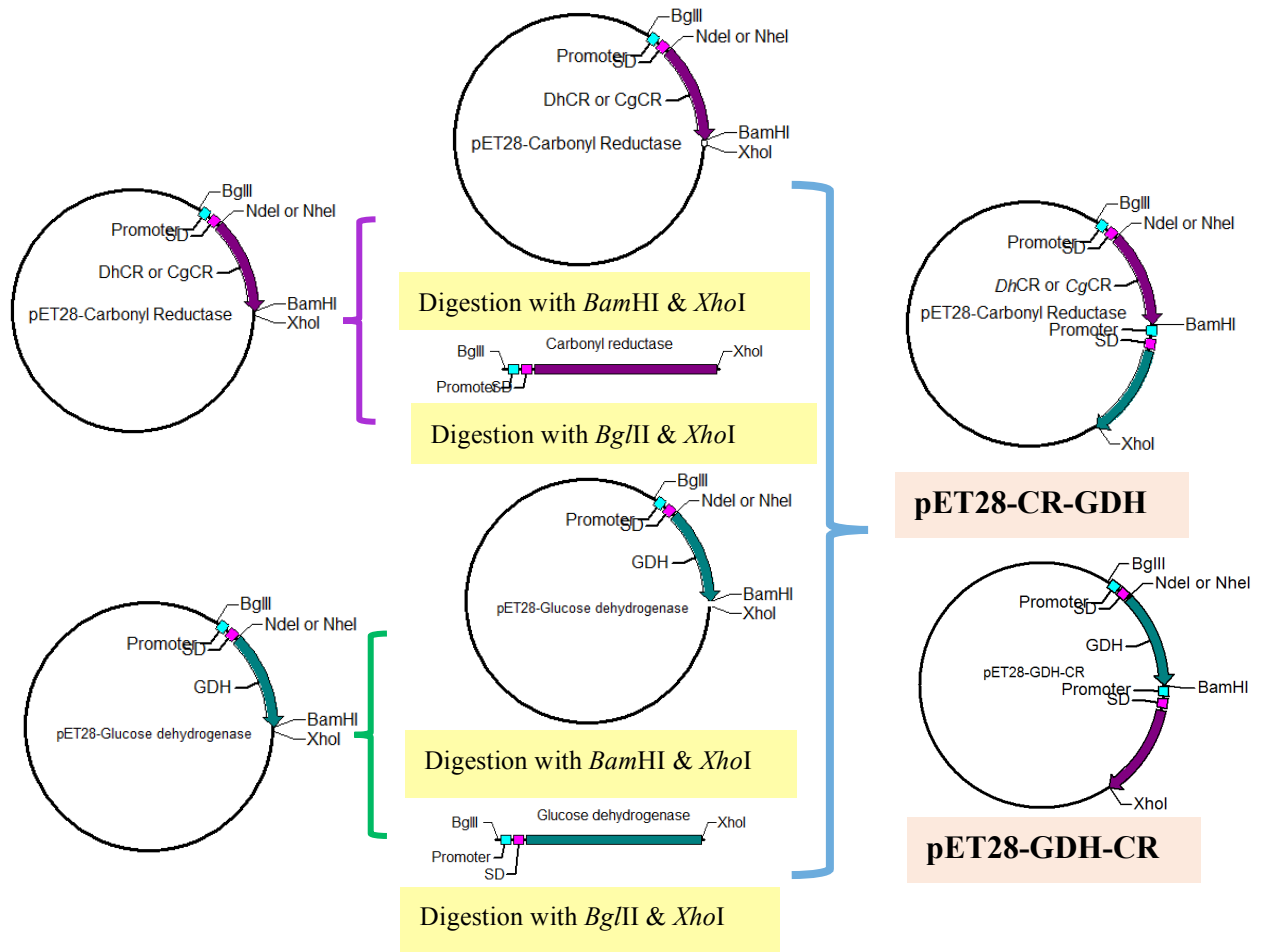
BglII
Promoter
SD
NdeI or NheI
DhCR or CgCR
BamHI
XhoI
pET28-Carbonyl Reductase

BglII
Promoter
SD
NdeI or NheI
DhCR or CgCR
pET28-Carbonyl Reductase
BamHI
XhoI

Digestion with *Bam*HI & *Xho*I

BglII
Carbonyl reductase
XhoI
Promoter
SD

Digestion with *Bgl*II & *Xho*I

BglII
Promoter
SD
NdeI or NheI
GDH
BamHI
XhoI
pET28-Glucose dehydrogenase

BglII
Promoter
SD
NdeI or NheI
GDH
BamHI
pET28-Glucose dehydrogenase
XhoI

Digestion with *Bam*HI & *Xho*I

BglII
Glucose dehydrogenase
XhoI
Promoter
SD

Digestion with *Bgl*II & *Xho*I

BglII
Promoter
SD
NdeI or NheI
*Dh*CR or *Cg*CR
pET28-Carbonyl Reductase
Promoter
BamHI
SD
XhoI

pET28-CR-GDH

BglII
Promoter
SD
NdeI or NheI
GDH
pET28-GDH-CR
Promoter
BamHI
SD
XhoI

pET28-GDH-CR